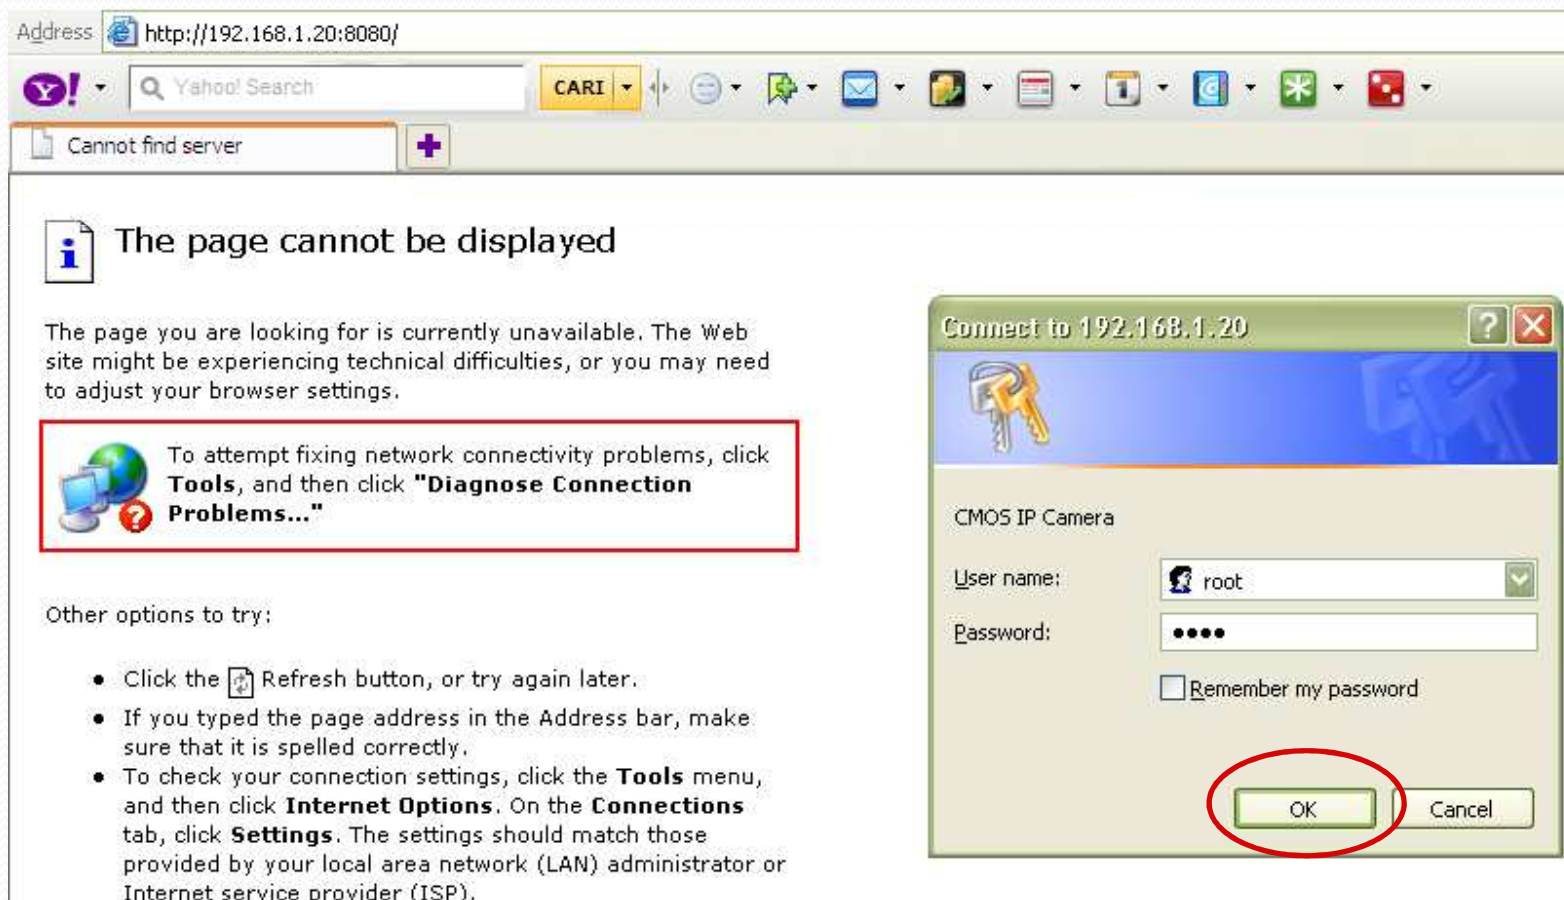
Address http://192.168.1.20:8080/

Yahoo! Search CARI

Cannot find server

The page cannot be displayed

The page you are looking for is currently unavailable. The Web site might be experiencing technical difficulties, or you may need to adjust your browser settings.

To attempt fixing network connectivity problems, click **Tools**, and then click **"Diagnose Connection Problems..."**

Other options to try:

- Click the Refresh button, or try again later.
- If you typed the page address in the Address bar, make sure that it is spelled correctly.
- To check your connection settings, click the **Tools** menu, and then click **Internet Options**. On the **Connections** tab, click **Settings**. The settings should match those provided by your local area network (LAN) administrator or Internet service provider (ISP).

Connect to 192.168.1.20

CMOS IP Camera

User name: root

Password: ••••

Remember my password

OK Cancel